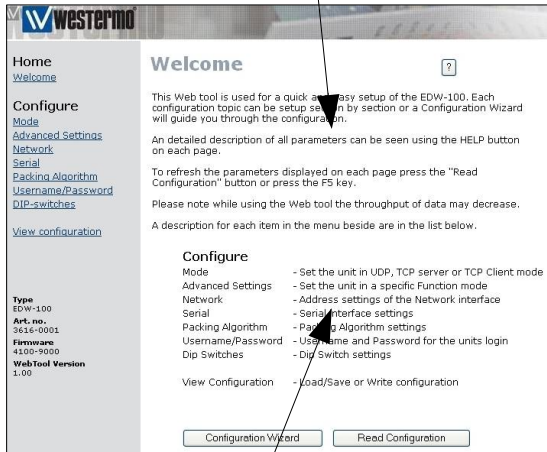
Westermo

Home
Welcome

Configure
Mode
Advanced Settings
Network
Serial
Packing Algorithm
Username/Password
DIP-switches

View configuration

Type
EDW-100
Art. no.
3616-0001
Firmware
4100-9000
WebTool Version
1.00

Welcome

?

This Web tool is used for a quick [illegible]sy setup of the EDW-100. Each configuration topic can be setup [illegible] by section or a Configuration Wizard will guide you through the configura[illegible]n.

An detailed description of all parameters can be seen using the HELP button on each page.

To refresh the parameters displayed on each page press the "Read Configuration" button or press the F5 key.

Please note while using the Web tool the throughput of data may decrease.

A description for each item in the menu beside are in the list below.

Configure
| | |
|---|---|
| Mode | - Set the unit in UDP, TCP server or TCP Client mode |
| Advanced Settings | - Set the unit in a specific Function mode |
| Network | - Address settings of the Network interface |
| Serial | - Seria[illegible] interface settings |
| Packing Algorithm | - Pa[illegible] Algorithm settings |
| Username/Password | - Us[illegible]me and Password for the units login |
| Dip Switches | - Dip Switch settings |
| View Configuration | - Load/Save or Write configuration |

Configuration Wizard
Read Configuration